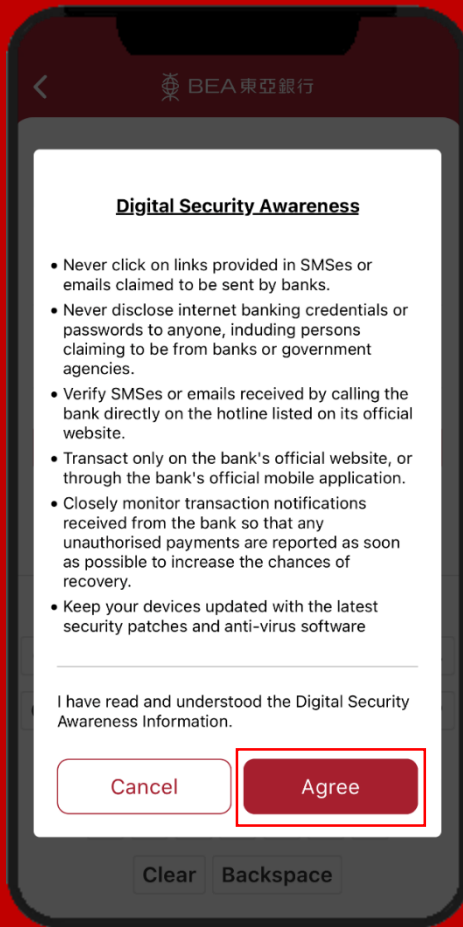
BEA 東亞銀行

Digital Security Awareness

• Never click on links provided in SMSes or emails claimed to be sent by banks.
• Never disclose internet banking credentials or passwords to anyone, induding persons claiming to be from banks or government agencies.
• Verify SMSes or emails received by calling the bank directly on the hotline listed on its official website.
• Transact only on the bank's official website, or through the bank's official mobile application.
• Closely monitor transaction notifications received from the bank so that any unauthorised payments are reported as soon as possible to increase the chances of recovery.
• Keep your devices updated with the latest security patches and anti-virus software

I have read and understood the Digital Security Awareness Information.

Cancel

Agree

Clear

Backspace